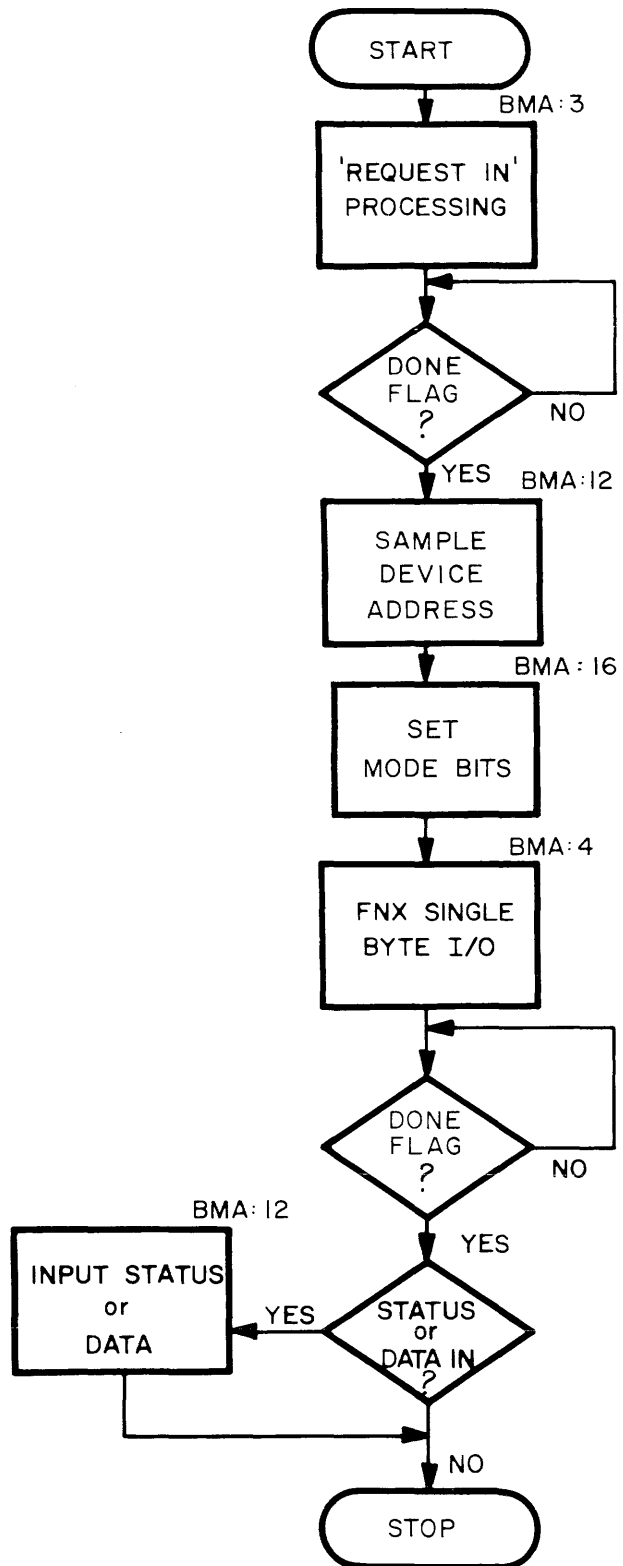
START

BMA:3

'REQUEST IN' PROCESSING

DONE FLAG ?

NO

YES

BMA:12

SAMPLE DEVICE ADDRESS

BMA:16

SET MODE BITS

BMA:4

FNX SINGLE BYTE I/O

DONE FLAG ?

NO

YES

BMA:12

INPUT STATUS or DATA

YES

STATUS or DATA IN ?

NO

STOP